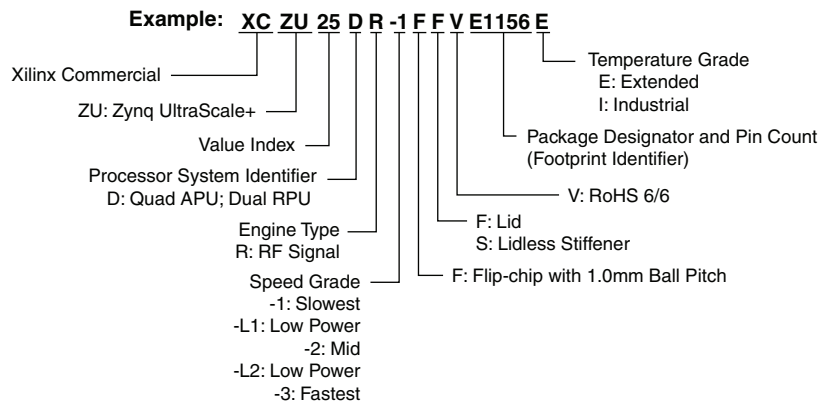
Example: XC ZU 25 D R -1 F F V E1156 E

Xilinx Commercial

ZU: Zynq UltraScale+

Value Index

Processor System Identifier
D: Quad APU; Dual RPU

Engine Type
R: RF Signal

Speed Grade
-1: Slowest
-L1: Low Power
-2: Mid
-L2: Low Power
-3: Fastest

Temperature Grade
E: Extended
I: Industrial

Package Designator and Pin Count
(Footprint Identifier)

V: RoHS 6/6

F: Lid
S: Lidless Stiffener

F: Flip-chip with 1.0mm Ball Pitch